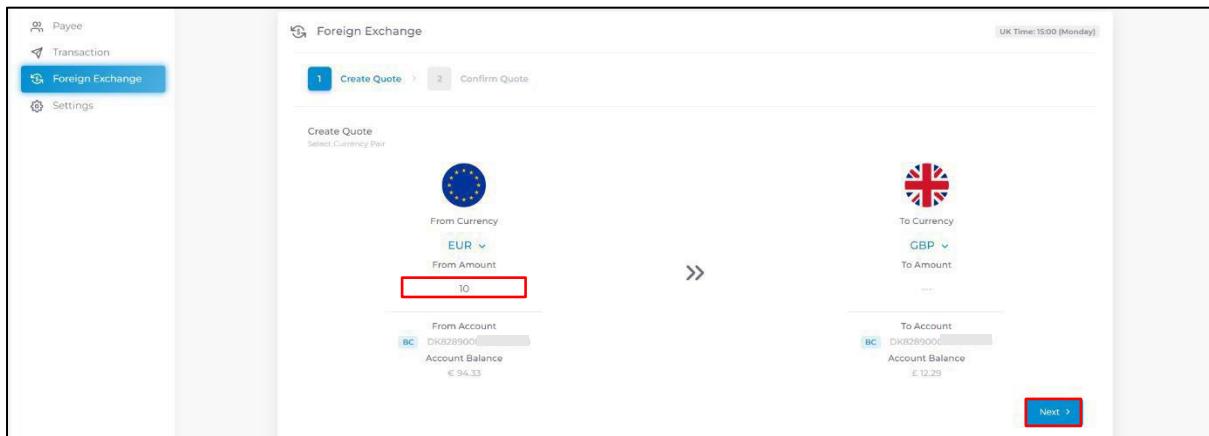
Payee
Transaction
Foreign Exchange
Settings

Foreign Exchange

UK Time: 15:00 (Monday)

1 Create Quote > 2 Confirm Quote

Create Quote
Select Currency Pair

From Currency
EUR
From Amount
10

From Account
BC DK828900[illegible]
Account Balance
€ 94.33

To Currency
GBP
To Amount
---

To Account
BC DK828900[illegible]
Account Balance
£ 12.29

Next >